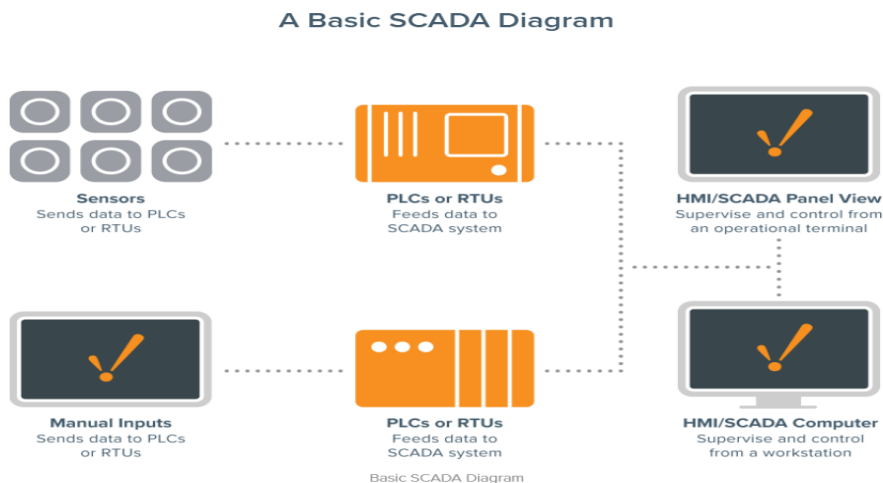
A Basic SCADA Diagram

Sensors
Sends data to PLCs or RTUs

PLCs or RTUs
Feeds data to SCADA system

HMI/SCADA Panel View
Supervise and control from an operational terminal

Manual Inputs
Sends data to PLCs or RTUs

PLCs or RTUs
Feeds data to SCADA system

HMI/SCADA Computer
Supervise and control from a workstation

Basic SCADA Diagram